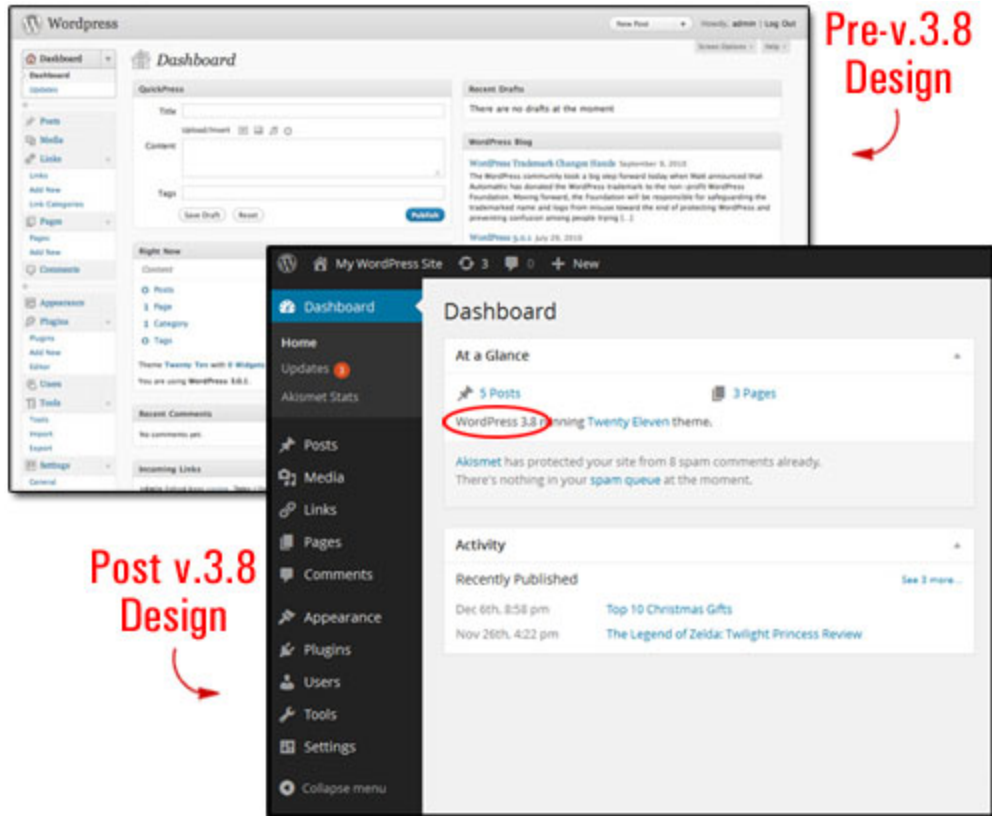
Wordpress

New Post Howdy, admin | Log Out

Screen Options Help

Dashboard

Dashboard
Updates

Posts
Media
Links
Links
Add New
Link Categories
Pages
Pages
Add New
Comments
Appearance
Plugins
Plugins
Add New
Editor
Users
Tools
Tools
Import
Export
Settings
General

QuickPress

Title

Upload/Insert

Content

Tags

Save Draft Reset Publish

Right Now

Content

0 Posts
1 Page
1 Category
0 Tags

Theme Twenty Ten with 0 Widgets

You are using WordPress 3.0.1.

Recent Comments

No comments yet.

Incoming Links

Recent Drafts

There are no drafts at the moment

WordPress Blog

WordPress Trademark Changes Hands September 9, 2010
The WordPress community took a big step forward today when Matt announced that Automattic has donated the WordPress trademark to the non-profit WordPress Foundation. Moving forward, the Foundation will be responsible for safeguarding the trademarked name and logo from misuse toward the end of protecting WordPress and preventing confusion among people trying [...]

WordPress 3.0.1 July 29, 2010

Pre-v.3.8 Design

My WordPress Site 3 0 New

Dashboard

Home

Updates 3

Akismet Stats

Posts

Media

Links

Pages

Comments

Appearance

Plugins

Users

Tools

Settings

Collapse menu

Dashboard

At a Glance

5 Posts

3 Pages

WordPress 3.8 running Twenty Eleven theme.

Akismet has protected your site from 8 spam comments already.
There's nothing in your spam queue at the moment.

Activity

Recently Published

See 3 more...

Dec 6th, 8:58 pm Top 10 Christmas Gifts

Nov 26th, 4:22 pm The Legend of Zelda: Twilight Princess Review

Post v.3.8 Design